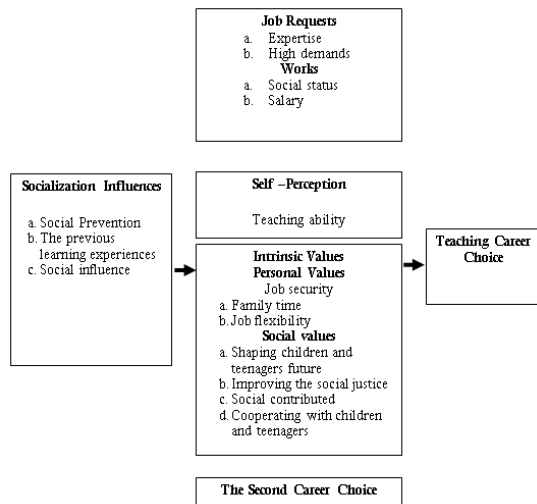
Job Requests
a. Expertise
b. High demands
Works
a. Social status
b. Salary

Socialization Influences

a. Social Prevention
b. The previous learning experiences
c. Social influence

Self –Perception

Teaching ability

Intrinsic Values
Personal Values
Job security
a. Family time
b. Job flexibility
Social values
a. Shaping children and teenagers future
b. Improving the social justice
c. Social contributed
d. Cooperating with children and teenagers

Teaching Career Choice

The Second Career Choice